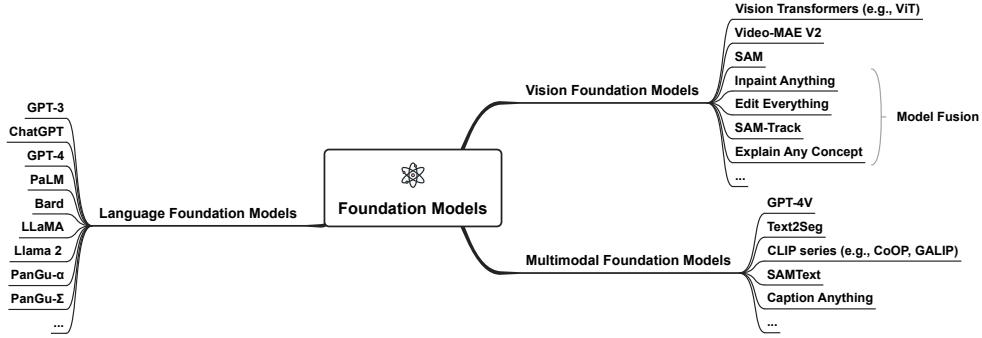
Foundation Models

Language Foundation Models
GPT-3
ChatGPT
GPT-4
PaLM
Bard
LLaMA
Llama 2
PanGu-α
PanGu-Σ
...

Vision Foundation Models
Vision Transformers (e.g., ViT)
Video-MAE V2
SAM
Inpaint Anything
Edit Everything
SAM-Track
Explain Any Concept
...
Model Fusion

Multimodal Foundation Models
GPT-4V
Text2Seg
CLIP series (e.g., CoOP, GALIP)
SAMText
Caption Anything
...